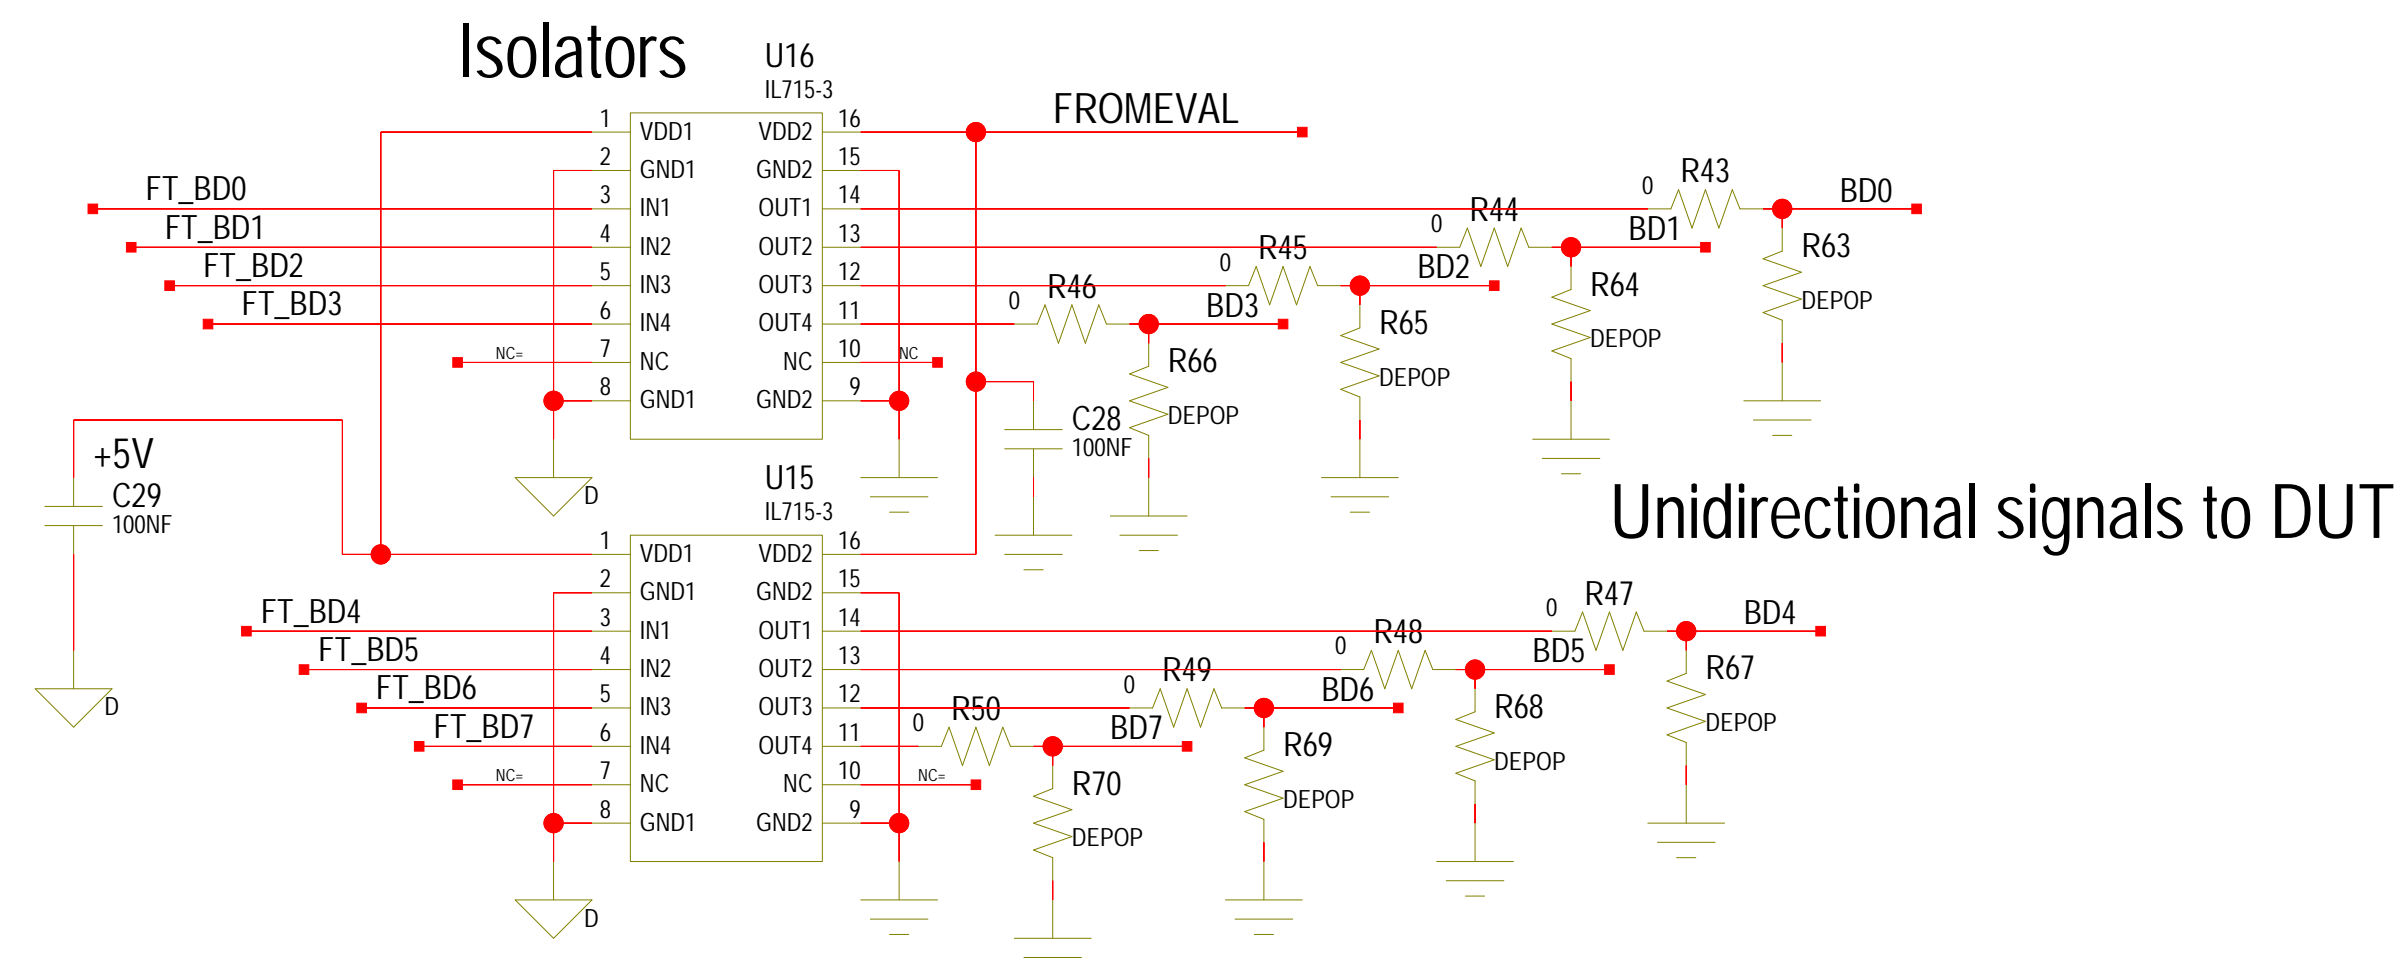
Isolators

U16
IL715-3

FROMEVAL

1 VDD1 VDD2 16
2 GND1 GND2 15
3 IN1 OUT1 14
4 IN2 OUT2 13
5 IN3 OUT3 12
6 IN4 OUT4 11
7 NC NC 10
8 GND1 GND2 9

FT_BD0
FT_BD1
FT_BD2
FT_BD3
NC=
NC

0 R43 BD0
0 R44 BD1
0 R45 BD2
0 R46 BD3
R63 DEPOP
R64 DEPOP
R65 DEPOP
R66 DEPOP
C28 100NF

+5V
C29
100NF
D
D

U15
IL715-3

1 VDD1 VDD2 16
2 GND1 GND2 15
3 IN1 OUT1 14
4 IN2 OUT2 13
5 IN3 OUT3 12
6 IN4 OUT4 11
7 NC NC 10
8 GND1 GND2 9

FT_BD4
FT_BD5
FT_BD6
FT_BD7
NC=
NC=

Unidirectional signals to DUT

0 R47 BD4
0 R48 BD5
0 R49 BD6
0 R50 BD7
R67 DEPOP
R68 DEPOP
R69 DEPOP
R70 DEPOP
D